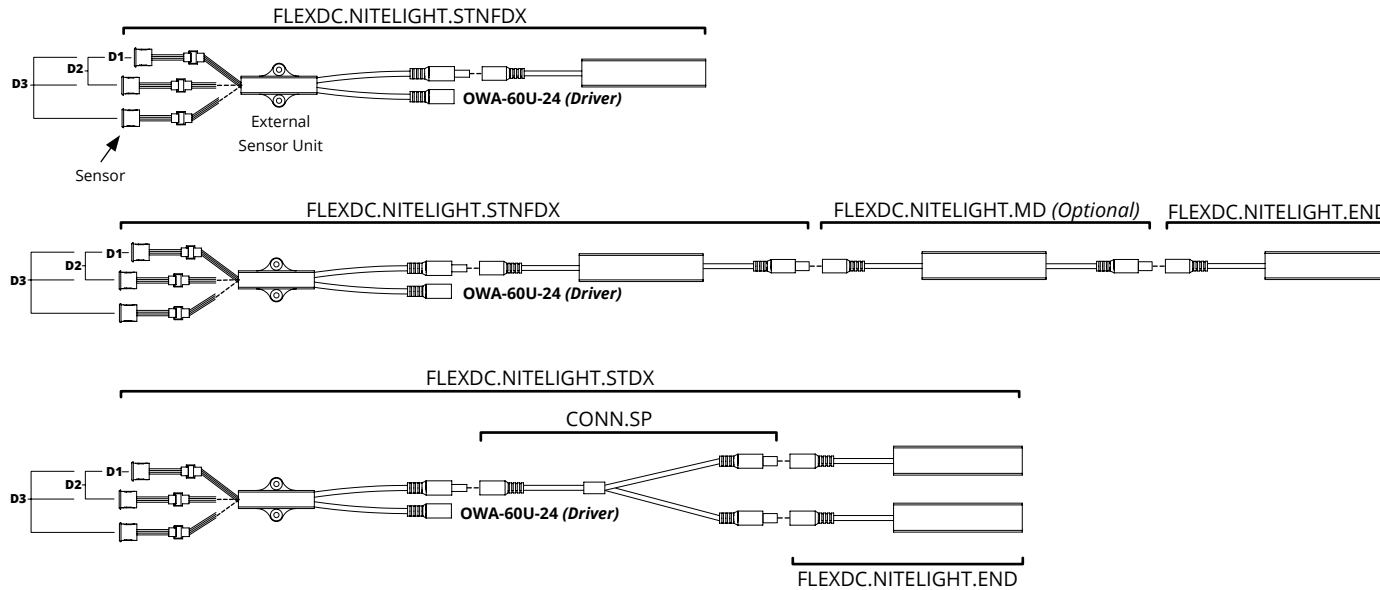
FLEXDC.NITELIGHT.STNFDX

D1
D2
D3

OWA-60U-24 *(Driver)*

External Sensor Unit

Sensor

FLEXDC.NITELIGHT.STNFDX

FLEXDC.NITELIGHT.MD *(Optional)*

FLEXDC.NITELIGHT.END

D1
D2
D3

OWA-60U-24 *(Driver)*

FLEXDC.NITELIGHT.STDX

CONN.SP

D1
D2
D3

OWA-60U-24 *(Driver)*

FLEXDC.NITELIGHT.END